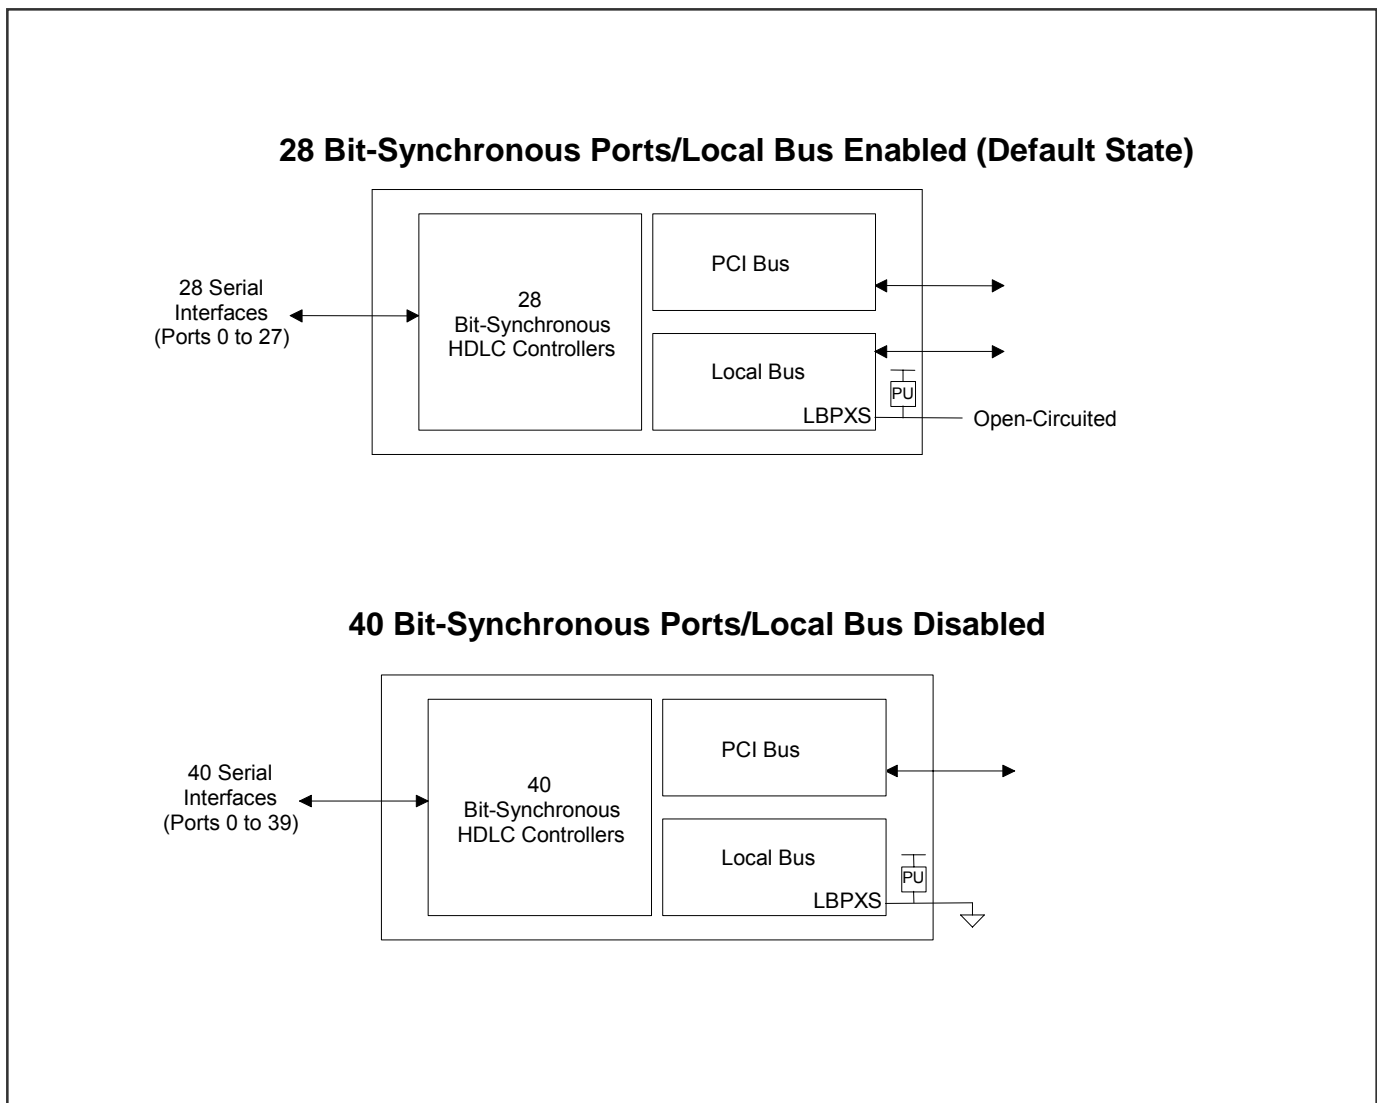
28 Bit-Synchronous Ports/Local Bus Enabled (Default State)

28 Serial Interfaces (Ports 0 to 27)

28 Bit-Synchronous HDLC Controllers

PCI Bus

Local Bus

PU

LBPXS

Open-Circuited

40 Bit-Synchronous Ports/Local Bus Disabled

40 Serial Interfaces (Ports 0 to 39)

40 Bit-Synchronous HDLC Controllers

PCI Bus

Local Bus

PU

LBPXS